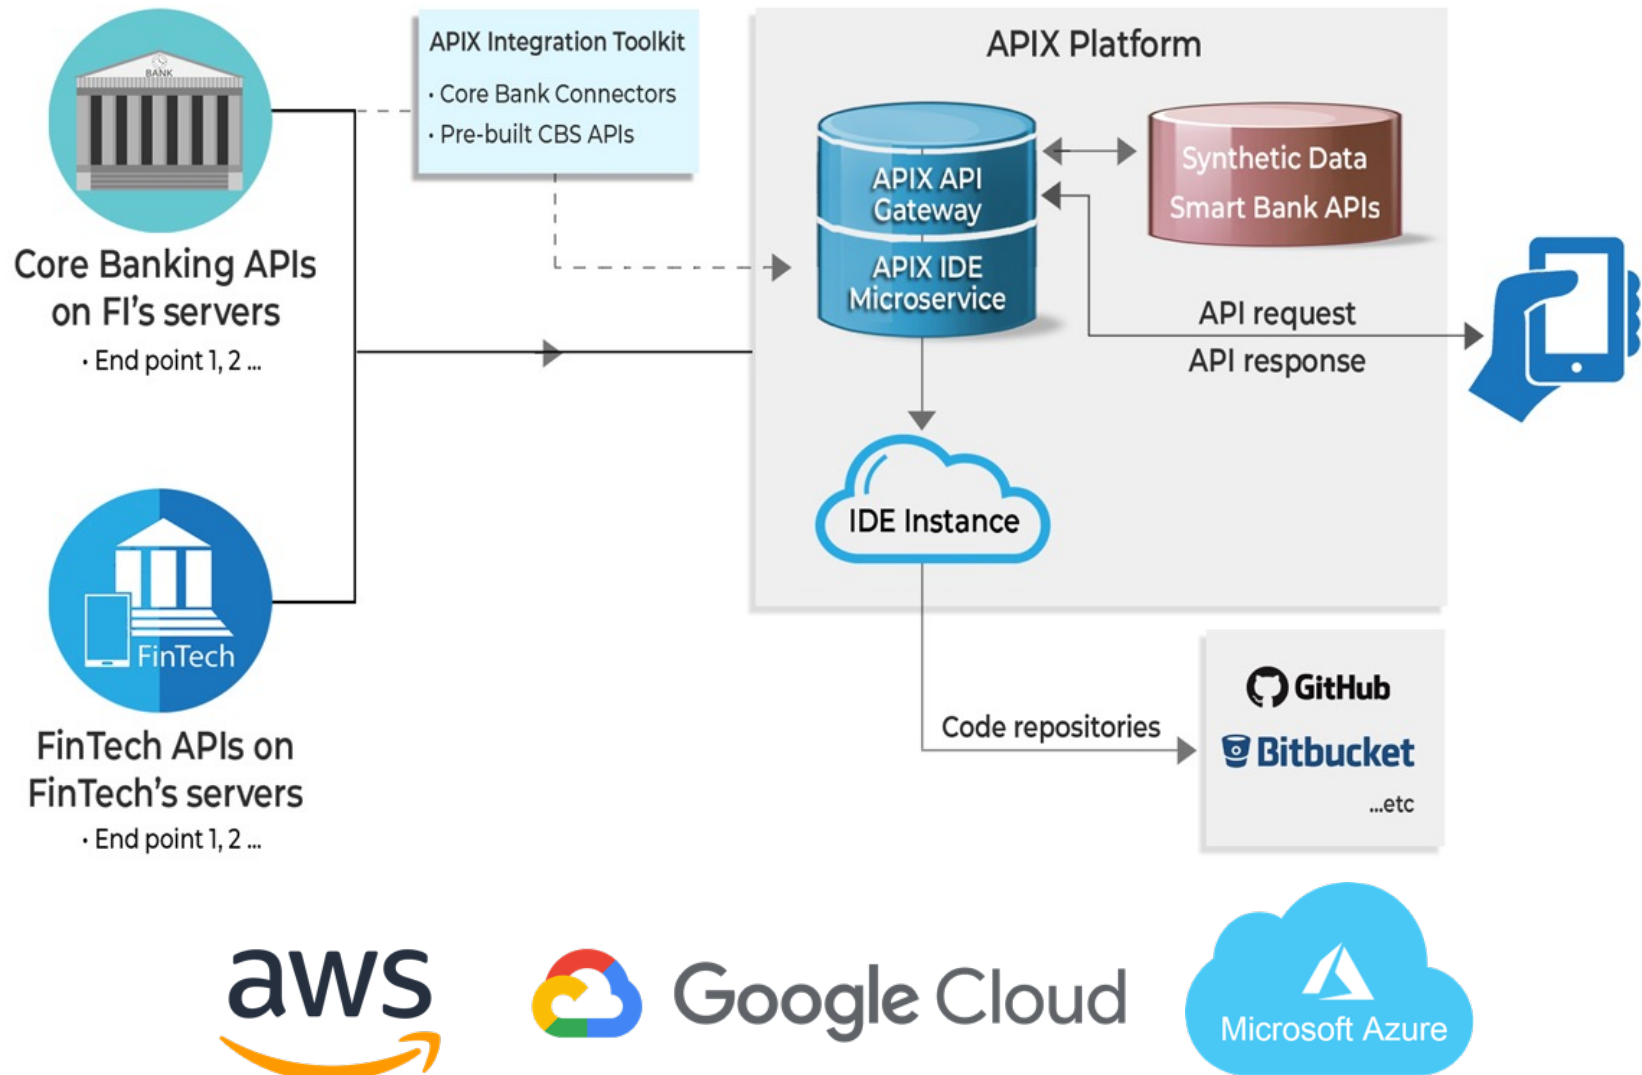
BANK

Core Banking APIs on FI's servers
• End point 1, 2 ...

APIX Integration Toolkit
• Core Bank Connectors
• Pre-built CBS APIs

APIX Platform

APIX API Gateway

APIX IDE Microservice

Synthetic Data
Smart Bank APIs

API request
API response

IDE Instance

FinTech

FinTech APIs on FinTech's servers
• End point 1, 2 ...

Code repositories

GitHub
Bitbucket
...etc

aws
Google Cloud
Microsoft Azure